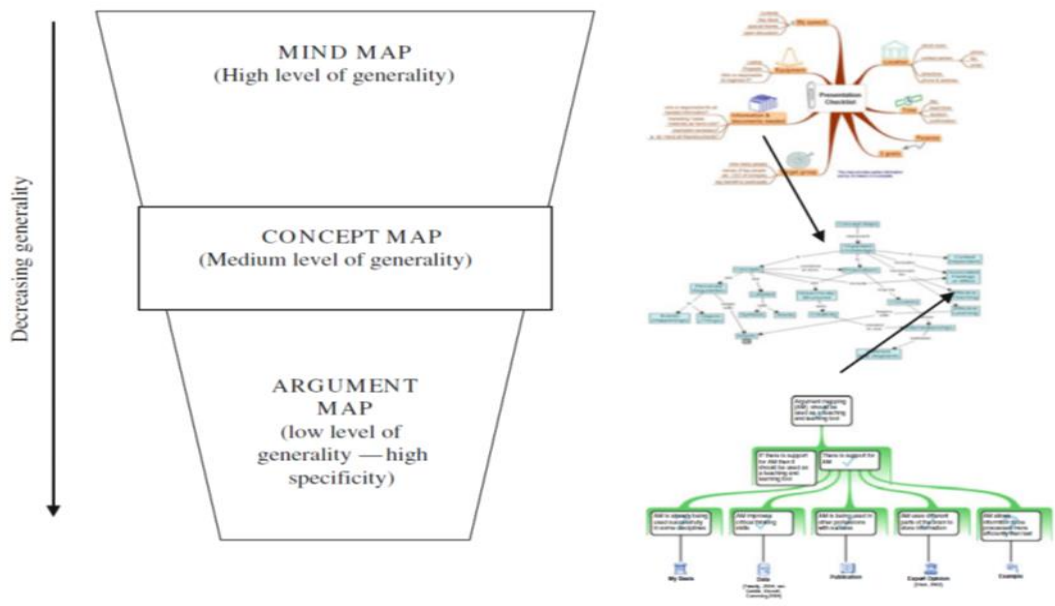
Decreasing generality

MIND MAP
(High level of generality)

CONCEPT MAP
(Medium level of generality)

ARGUMENT MAP
(low level of generality — high specificity)

Presentation Checklist

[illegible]

Argument mapping (AM) should be used as a teaching and learning tool

If there is support for AM then it should be used as a teaching and learning tool

There is support for AM

AM is already being used successfully in some disciplines

AM improves critical thinking skills

AM is being used in other professions with success

AM uses different parts of the brain to store information

AM allows information to be processed more efficiently than text

My Basis

Data

Publication

Expert Opinion

Example